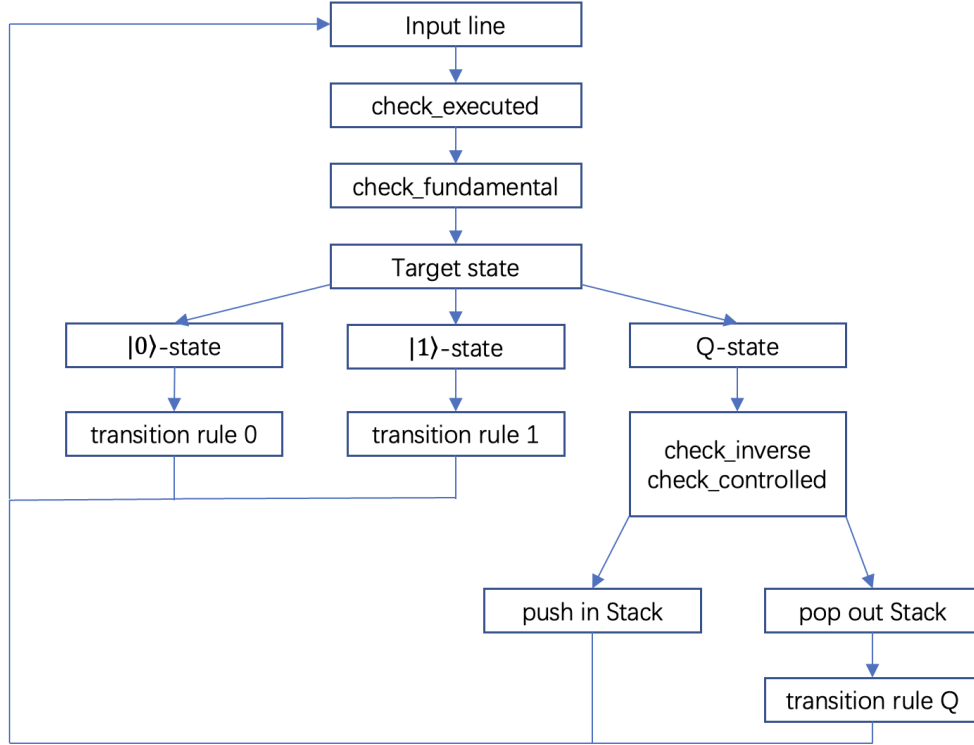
Input line

check_executed

check_fundamental

Target state

$|0\rangle$-state

$|1\rangle$-state

Q-state

transition rule 0

transition rule 1

check_inverse
check_controlled

push in Stack

pop out Stack

transition rule Q